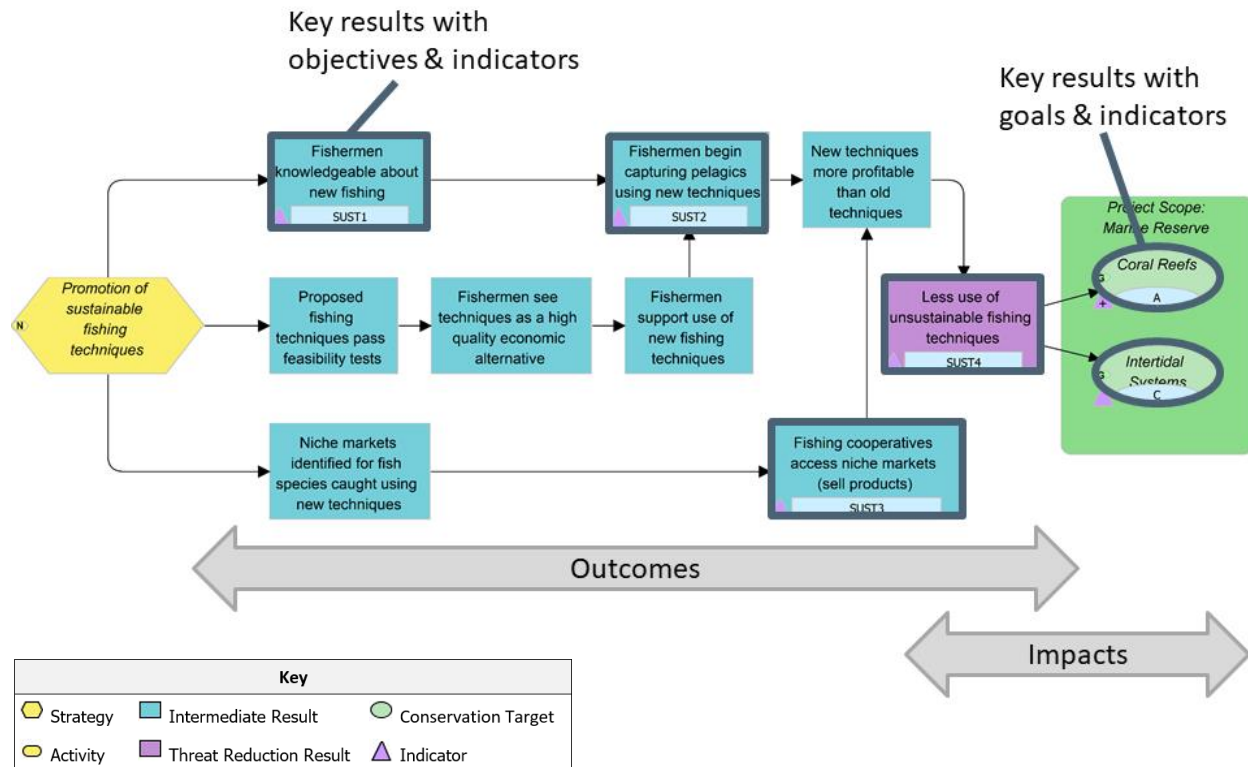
Key results with objectives & indicators

Key results with goals & indicators

Fishermen knowledgeable about new fishing
SUST1

Fishermen begin capturing pelagics using new techniques
SUST2

New techniques more profitable than old techniques

Project Scope: Marine Reserve

Coral Reefs
A

Intertidal Systems
C

N
Promotion of sustainable fishing techniques

Proposed fishing techniques pass feasibility tests

Fishermen see techniques as a high quality economic alternative

Fishermen support use of new fishing techniques

Less use of unsustainable fishing techniques
SUST4

Niche markets identified for fish species caught using new techniques

Fishing cooperatives access niche markets (sell products)
SUST3

Outcomes

Impacts

| Key | | |
|---|---|---|
| Strategy | Intermediate Result | Conservation Target |
| Activity | Threat Reduction Result | Indicator |